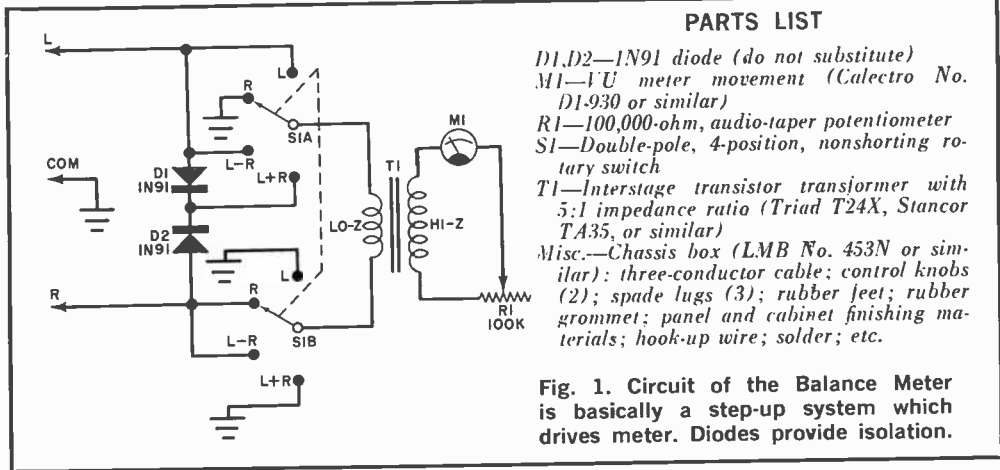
L

R

L

SIA

COM

DI
IN91

L-R

L+R

D2
IN91

LO-Z

TI

MI

HI-Z

L

R

R

SIB

L-R

L+R

RI
100K

PARTS LIST

D1,D2—1N91 diode (do not substitute)
M1—VU meter movement (Calectro No. D1-930 or similar)
R1—100,000-ohm, audio-taper potentiometer
S1—Double-pole, 4-position, nonshorting rotary switch
T1—Interstage transistor transformer with 5:1 impedance ratio (Triad T24X, Stancor TA35, or similar)
Misc.—Chassis box (LMB No. 453N or similar): three-conductor cable; control knobs (2); spade lugs (3); rubber feet; rubber grommet; panel and cabinet finishing materials; hook-up wire; solder; etc.

Fig. 1. Circuit of the Balance Meter is basically a step-up system which drives meter. Diodes provide isolation.